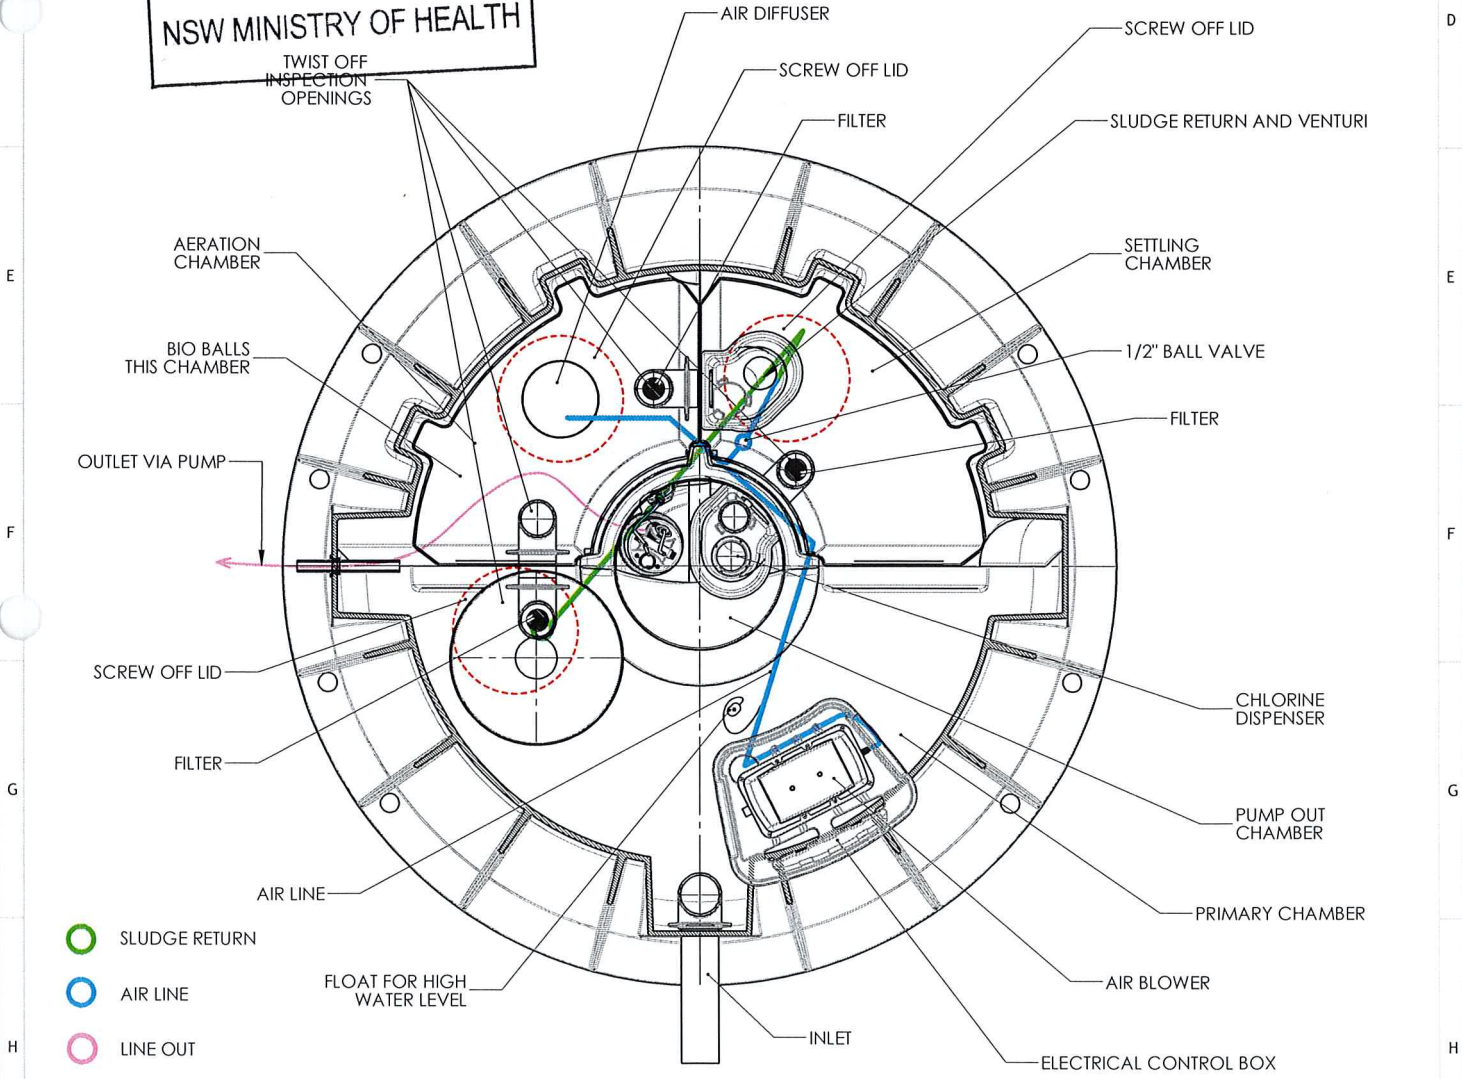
NSW MINISTRY OF HEALTH

TWIST OFF INSPECTION OPENINGS

AIR DIFFUSER

SCREW OFF LID

FILTER

SCREW OFF LID

SLUDGE RETURN AND VENTURI

D

AERATION CHAMBER

SETTLING CHAMBER

E

E

BIO BALLS THIS CHAMBER

1/2" BALL VALVE

FILTER

OUTLET VIA PUMP

F

F

SCREW OFF LID

CHLORINE DISPENSER

FILTER

G

G

PUMP OUT CHAMBER

AIR LINE

PRIMARY CHAMBER

SLUDGE RETURN

AIR LINE

FLOAT FOR HIGH WATER LEVEL

AIR BLOWER

LINE OUT

INLET

H

H

ELECTRICAL CONTROL BOX